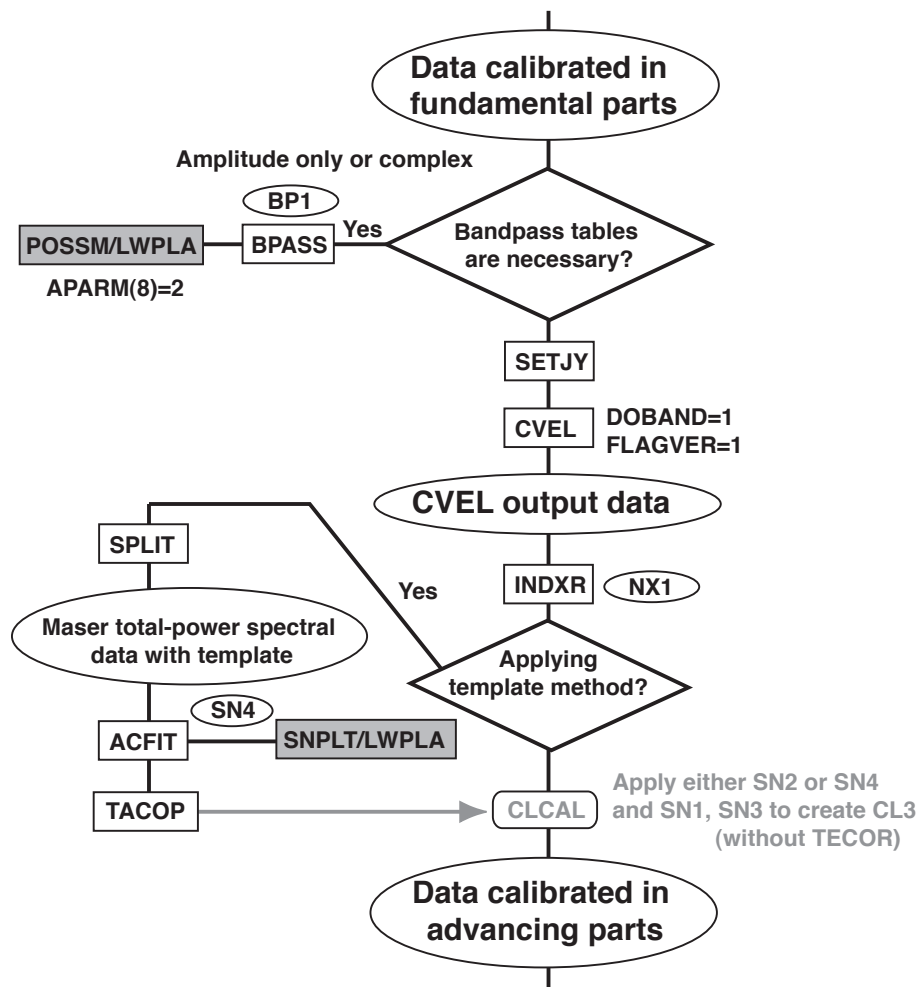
Data calibrated in fundamental parts

Amplitude only or complex

BP1

POSSM/LWPLA

BPASS

Yes

Bandpass tables are necessary?

APARM(8)=2

SETJY

CVEL

DOBAND=1
FLAGVER=1

CVEL output data

SPLIT

Yes

INDXR

NX1

Maser total-power spectral data with template

Applying template method?

SN4

ACFIT

SNPLT/LWPLA

TACOP

CLCAL

Apply either SN2 or SN4 and SN1, SN3 to create CL3 (without TECOR)

Data calibrated in advancing parts